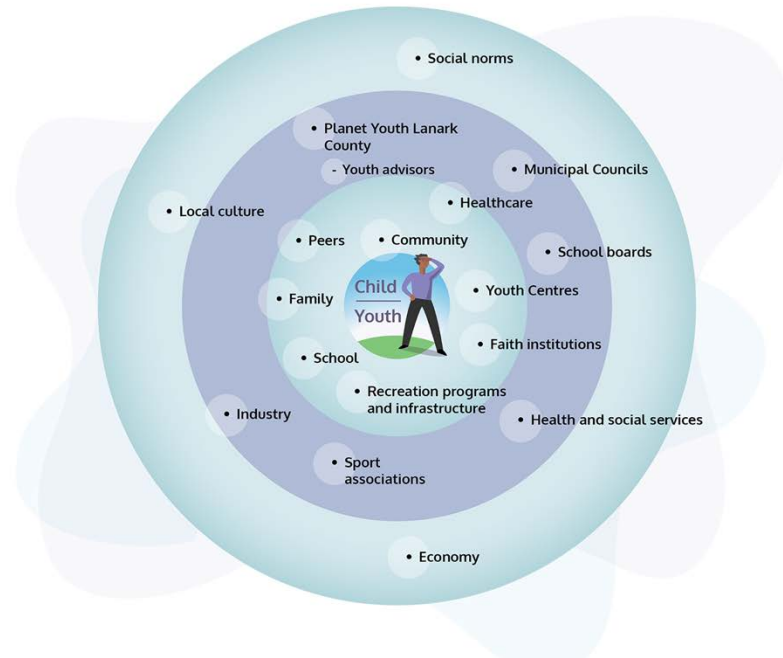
• Social norms

• Planet Youth Lanark County

- Youth advisors

• Municipal Councils

• Local culture

• Healthcare

• Peers

• Community

• School boards

Child

Youth

• Family

• Youth Centres

• Faith institutions

• School

• Recreation programs and infrastructure

• Industry

• Health and social services

• Sport associations

• Economy